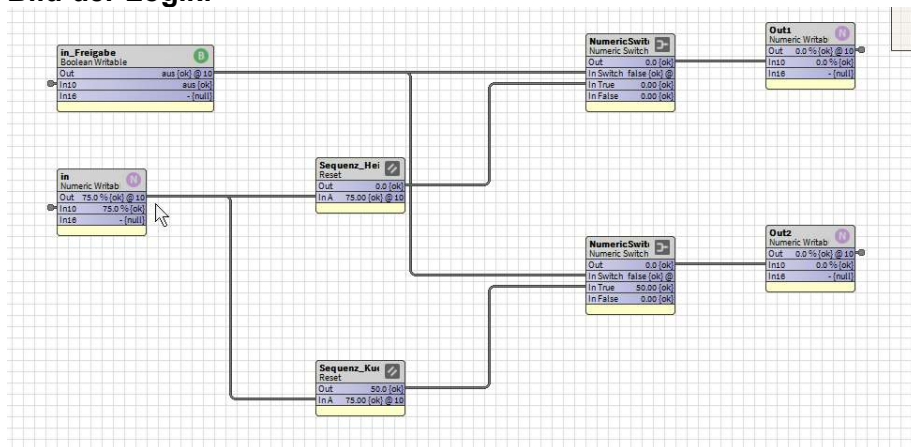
Bild der Logik:

in_Freigabe
Boolean Writable
Out aus [ok] @ 10
In10 aus [ok]
In16 - [null]

in
Numeric Writab
Out 75.0 % [ok] @ 10
In10 75.0 % [ok]
In16 - [null]

Sequenz_Hei
Reset
Out 0.0 [ok]
In A 75.00 [ok] @ 10

Sequenz_Kü
Reset
Out 50.0 [ok]
In A 75.00 [ok] @ 10

NumericSwit
Numeric Switch
Out 0.0 [ok]
In Switch false [ok] @
In True 0.00 [ok]
In False 0.00 [ok]

NumericSwit
Numeric Switch
Out 0.0 [ok]
In Switch false [ok] @
In True 50.00 [ok]
In False 0.00 [ok]

Out1
Numeric Writab
Out 0.0 % [ok] @ 10
In10 0.0 % [ok]
In16 - [null]

Out2
Numeric Writab
Out 0.0 % [ok] @ 10
In10 0.0 % [ok]
In16 - [null]